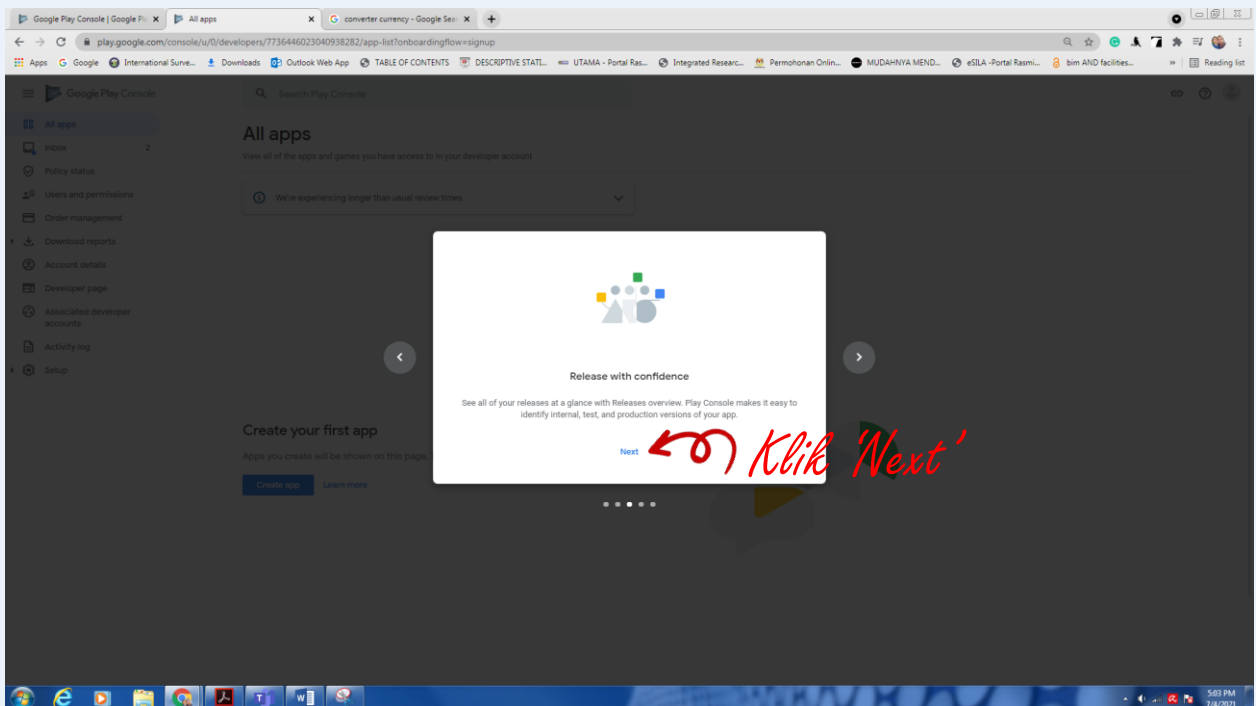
Google Play Console | Google Pl ×
All apps ×
converter currency - Google Sea ×
+

play.google.com/console/u/0/developers/7736446023040938282/app-list?onboardingflow=signup

Apps  Google  International Surve...  Downloads  Outlook Web App  TABLE OF CONTENTS  DESCRIPTIVE STATI...  UTAMA - Portal Ras...  Integrated Researc...  Permohonan Onlin...  MUDAHNYA MEND...  eSILA -Portal Rasmi...  bim AND facilities...  »  Reading list

Google Play Console
Search Play Console

All apps
Inbox 2
Policy status
Users and permissions
Order management
Download reports
Account details
Developer page
Associated developer accounts
Activity log
Setup

All apps
View all of the apps and games you have access to in your developer account

We're experiencing longer than usual review times

Create your first app
Apps you create will be shown on this page.
Create app
Learn more

Release with confidence

See all of your releases at a glance with Releases overview. Play Console makes it easy to identify internal, test, and production versions of your app.

Next

Klik 'Next'

5:03 PM
7/4/2021